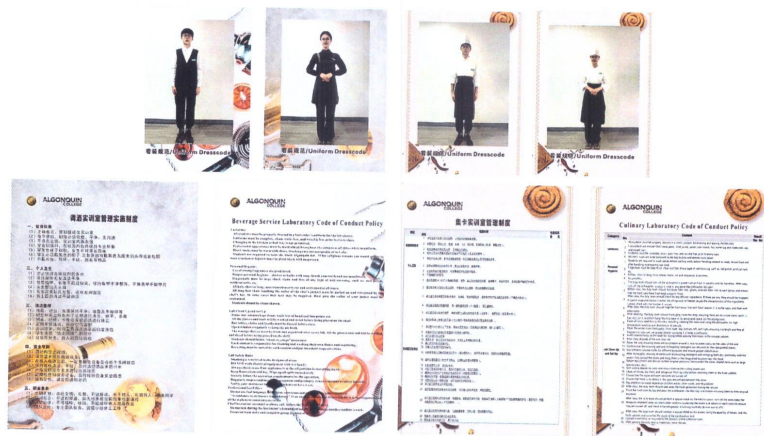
着装规范/Uniform Dresscode

着装规范/Uniform Dresscode

着装规范/Uniform Dresscode

着装规范/Uniform Dresscode

ALGONQUIN COLLEGE

酒吧实训室管理实施制度

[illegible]

ALGONQUIN COLLEGE

Beverage Service Laboratory Code of Conduct Policy

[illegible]

ALGONQUIN COLLEGE

烹饪实训室管理制度

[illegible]

ALGONQUIN COLLEGE

Culinary Laboratory Code of Conduct Policy

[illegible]